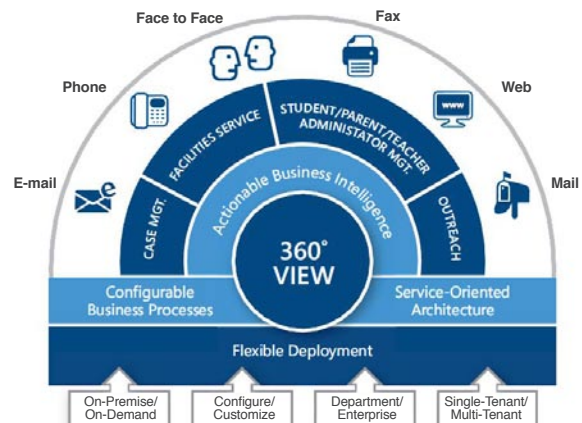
Face to Face

Fax

Phone

Web

E-mail

Mail

FACILITIES SERVICE

STUDENT/PARENT/TEACHER ADMINISTATOR MGT.

CASE MGT.

OUTREACH

Actionable Business Intelligence

360° VIEW

Configurable Business Processes

Service-Oriented Architecture

Flexible Deployment

On-Premise/ On-Demand

Configure/ Customize

Department/ Enterprise

Single-Tenant/ Multi-Tenant